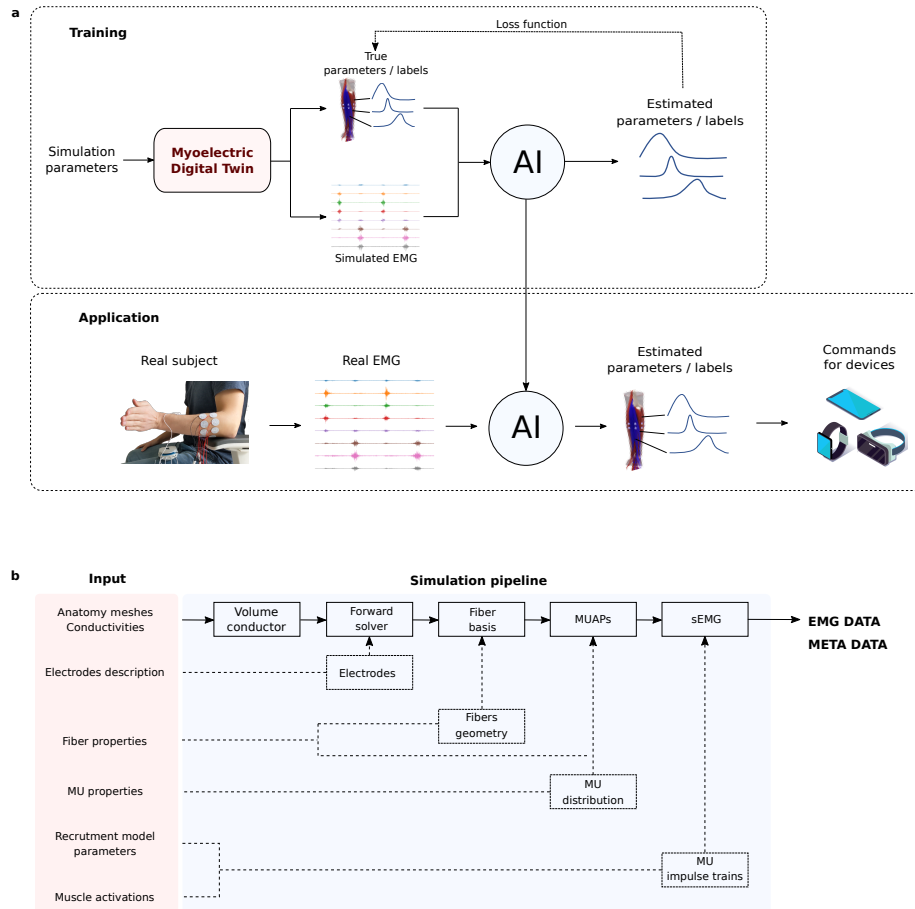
a

Training

Loss function

True parameters / labels

Simulation parameters

Myoelectric Digital Twin

AI

Estimated parameters / labels

Simulated EMG

Application

Real subject

Real EMG

AI

Estimated parameters / labels

Commands for devices

b

Input

Simulation pipeline

Anatomy meshes Conductivities

Volume conductor

Forward solver

Fiber basis

MUAPs

sEMG

EMG DATA

META DATA

Electrodes description

Electrodes

Fibers geometry

Fiber properties

MU properties

MU distribution

Recrutment model parameters

MU impulse trains

Muscle activations